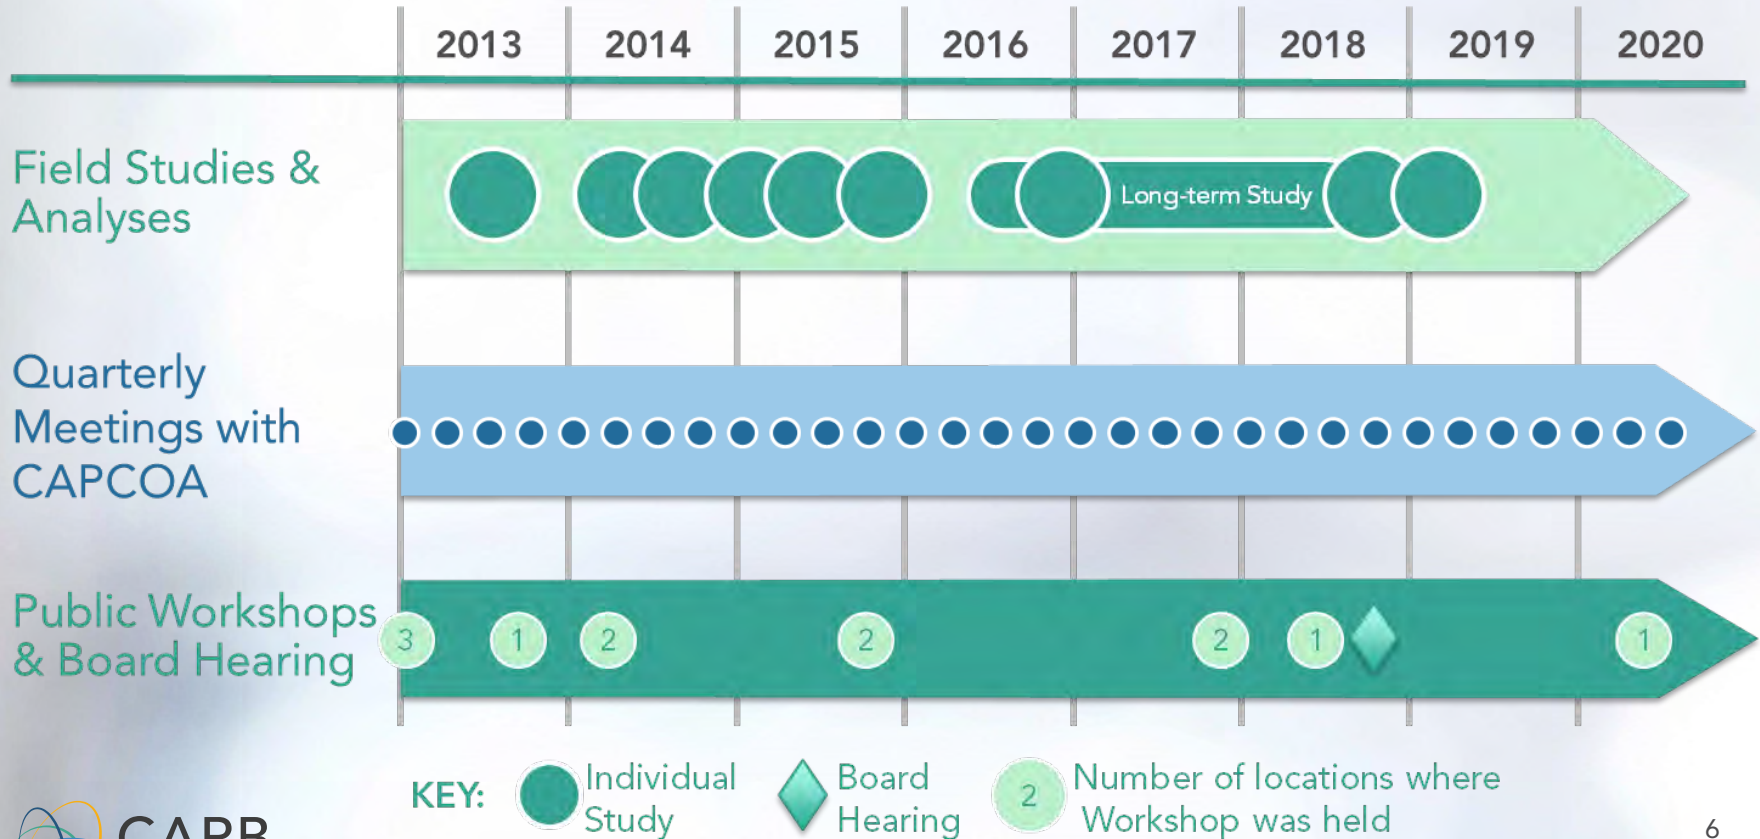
2013 2014 2015 2016 2017 2018 2019 2020

Field Studies & Analyses

Long-term Study

Quarterly Meetings with CAPCOA

Public Workshops & Board Hearing

3 1 2 2 2 1 1

KEY: Individual Study Board Hearing 2 Number of locations where Workshop was held

CARB

6